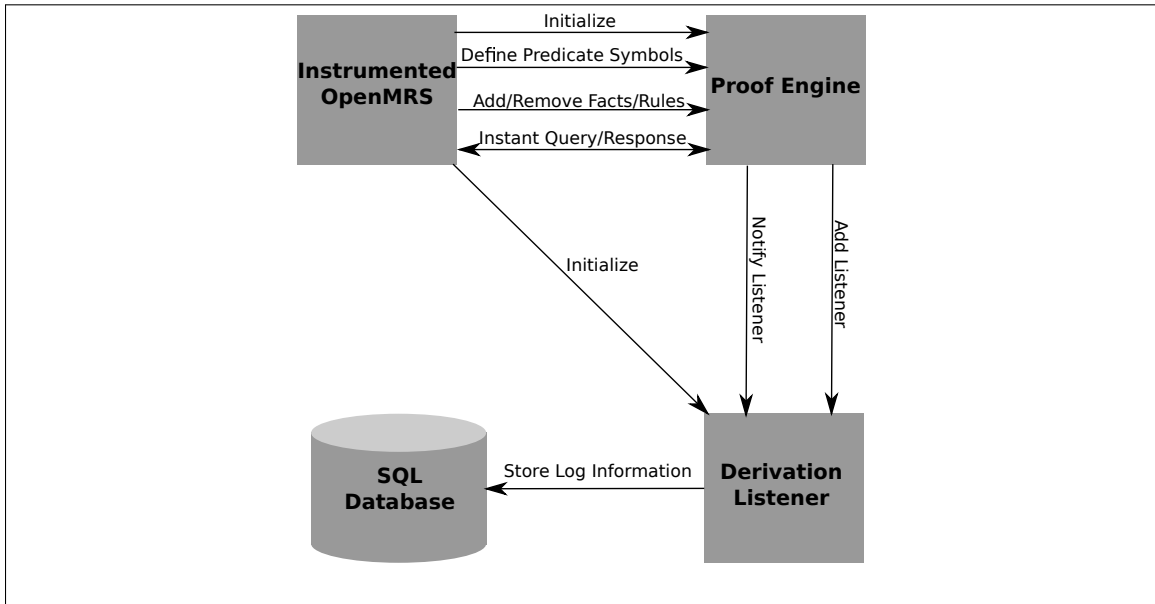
Instrumented OpenMRS

Initialize

Define Predicate Symbols

Add/Remove Facts/Rules

Instant Query/Response

Proof Engine

Initialize

Notify Listener

Add Listener

SQL Database

Store Log Information

Derivation Listener